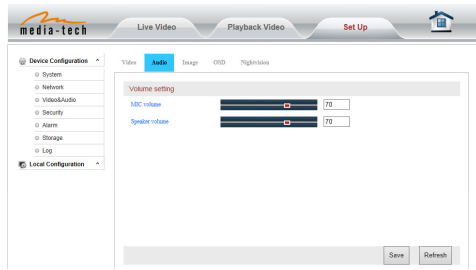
media-tech

Live Video

Playback Video

Set Up

Device Configuration ˄

System

Network

Video&Audio

Security

Alarm

Storage

Log

Local Configuration ˄

Video Audio Image OSD Nightvision

Volume setting

MIC volume 70

Speaker volume 70

Save Refresh